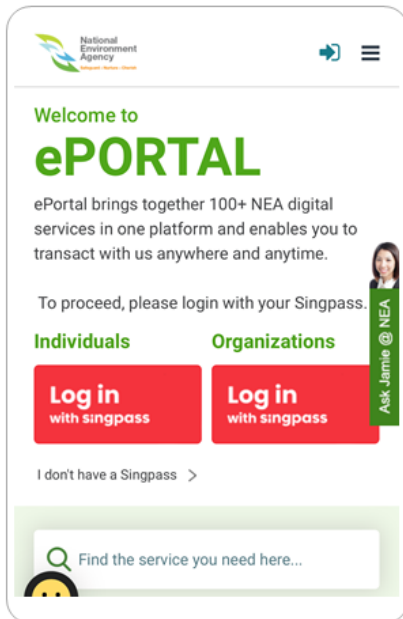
National Environment Agency

Welcome to

ePORTAL

ePortal brings together 100+ NEA digital services in one platform and enables you to transact with us anywhere and anytime.

To proceed, please login with your Singpass.

Individuals

Log in with singpass

Organizations

Log in with singpass

Ask Jamie @ NEA

I don't have a Singpass >

Find the service you need here...